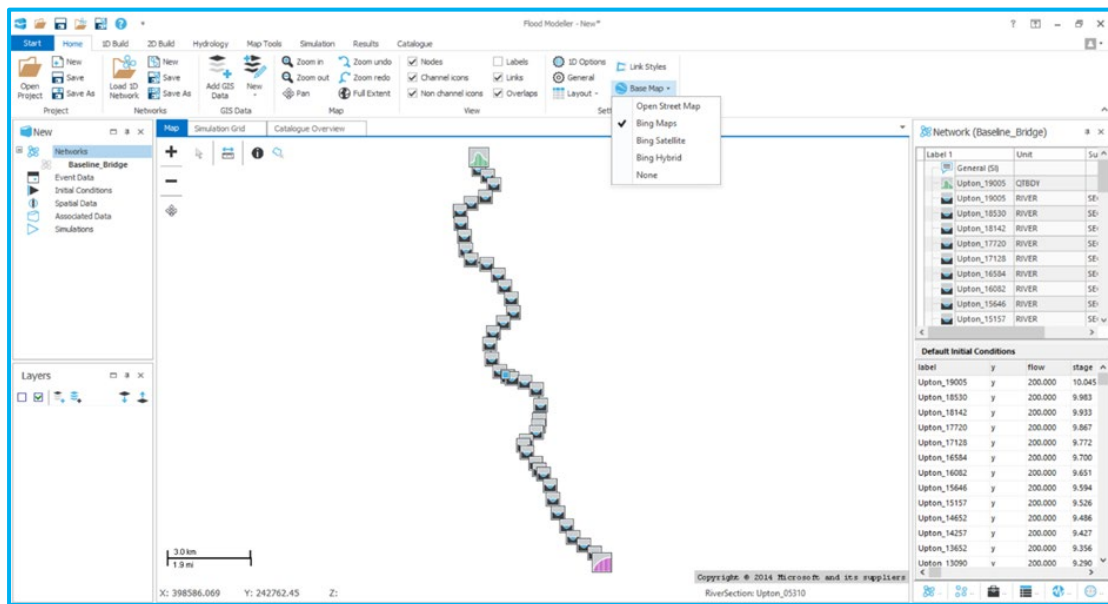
Flood Modeller - New*

Start Home 1D Build 2D Build Hydrology Map Tools Simulation Results Catalogue

Open Project
New
Save
Save As
Project

Load 1D Network
New
Save
Save As
Networks

Add GIS Data
New
GIS Data

Zoom in
Zoom out
Pan
Zoom undo
Zoom redo
Full Extent
Map

Nodes
Channel icons
Non channel icons
Labels
Links
Overlaps
View

1D Options
General
Layout
Link Styles
Base Map
Sett

Open Street Map
Bing Maps
Bing Satellite
Bing Hybrid
None

New

Networks
Baseline_Bridge
Event Data
Initial Conditions
Spatial Data
Associated Data
Simulations

Layers

Map Simulation Grid Catalogue Overview

3.0 km
1.9 mi

X: 398586.069 Y: 242762.45 Z:

Copyright © 2014 Microsoft and its suppliers

RiverSection: Upton_05310

Network (Baseline_Bridge)

| Label 1 | Unit | Su |
|---|---|---|
| General (SI) | | |
| Upton_19005 | QTBDY | |
| Upton_19005 | RIVER | SE |
| Upton_18530 | RIVER | SE |
| Upton_18142 | RIVER | SE |
| Upton_17720 | RIVER | SE |
| Upton_17128 | RIVER | SE |
| Upton_16584 | RIVER | SE |
| Upton_16082 | RIVER | SE |
| Upton_15646 | RIVER | SE |
| Upton_15157 | RIVER | SE |

Default Initial Conditions

| label | y | flow | stage |
|---|---|---|---|
| Upton_19005 | y | 200.000 | 10.045 |
| Upton_18530 | y | 200.000 | 9.983 |
| Upton_18142 | y | 200.000 | 9.933 |
| Upton_17720 | y | 200.000 | 9.867 |
| Upton_17128 | y | 200.000 | 9.772 |
| Upton_16584 | y | 200.000 | 9.700 |
| Upton_16082 | y | 200.000 | 9.651 |
| Upton_15646 | y | 200.000 | 9.594 |
| Upton_15157 | y | 200.000 | 9.526 |
| Upton_14652 | y | 200.000 | 9.486 |
| Upton_14257 | y | 200.000 | 9.427 |
| Upton_13652 | y | 200.000 | 9.356 |
| Upton 13090 | y | 200.000 | 9.290 |